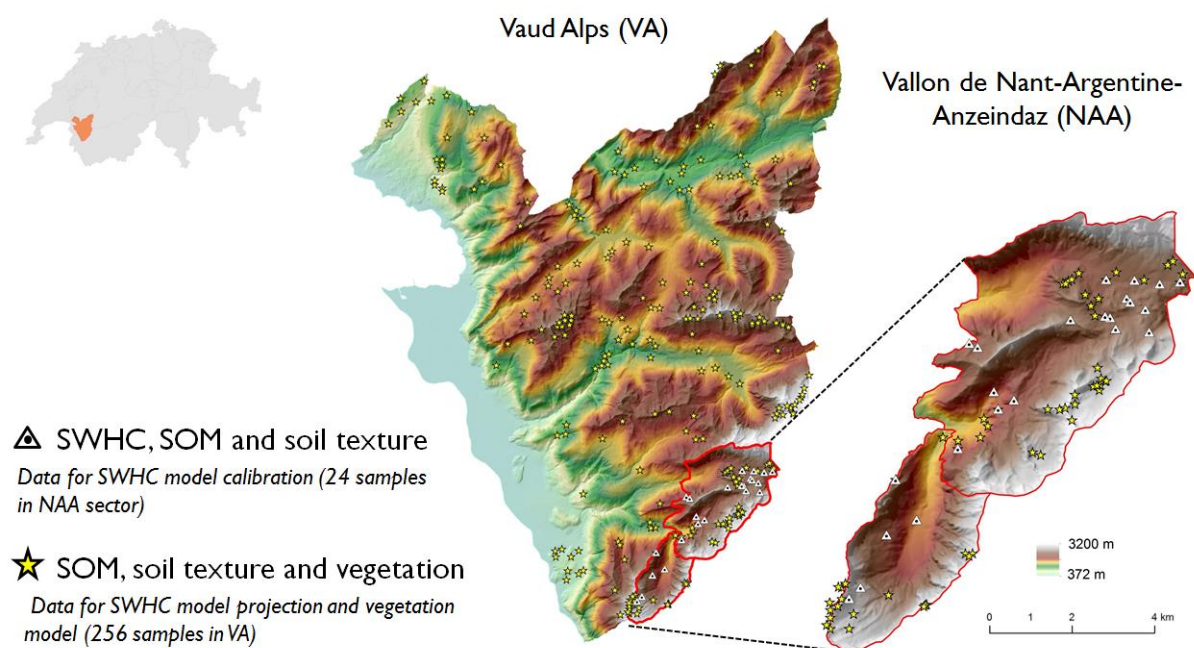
Vaud Alps (VA)

Vallon de Nant-Argentine-Anzeindaz (NAA)

SWHC, SOM and soil texture

Data for SWHC model calibration (24 samples in NAA sector)

SOM, soil texture and vegetation

Data for SWHC model projection and vegetation model (256 samples in VA)

3200 m

372 m

0 1 2 4 km